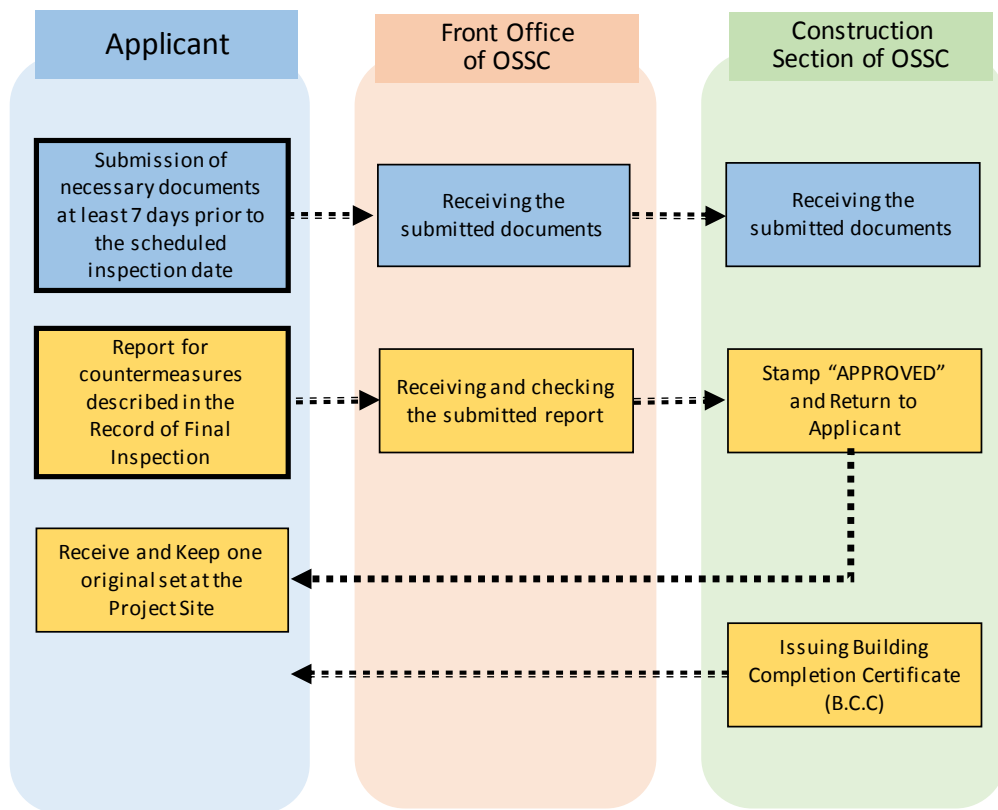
Applicant

Front Office of OSSC

Construction Section of OSSC

Submission of necessary documents at least 7 days prior to the scheduled inspection date

Receiving the submitted documents

Receiving the submitted documents

Report for countermeasures described in the Record of Final Inspection

Receiving and checking the submitted report

Stamp “APPROVED” and Return to Applicant

Receive and Keep one original set at the Project Site

Issuing Building Completion Certificate (B.C.C)